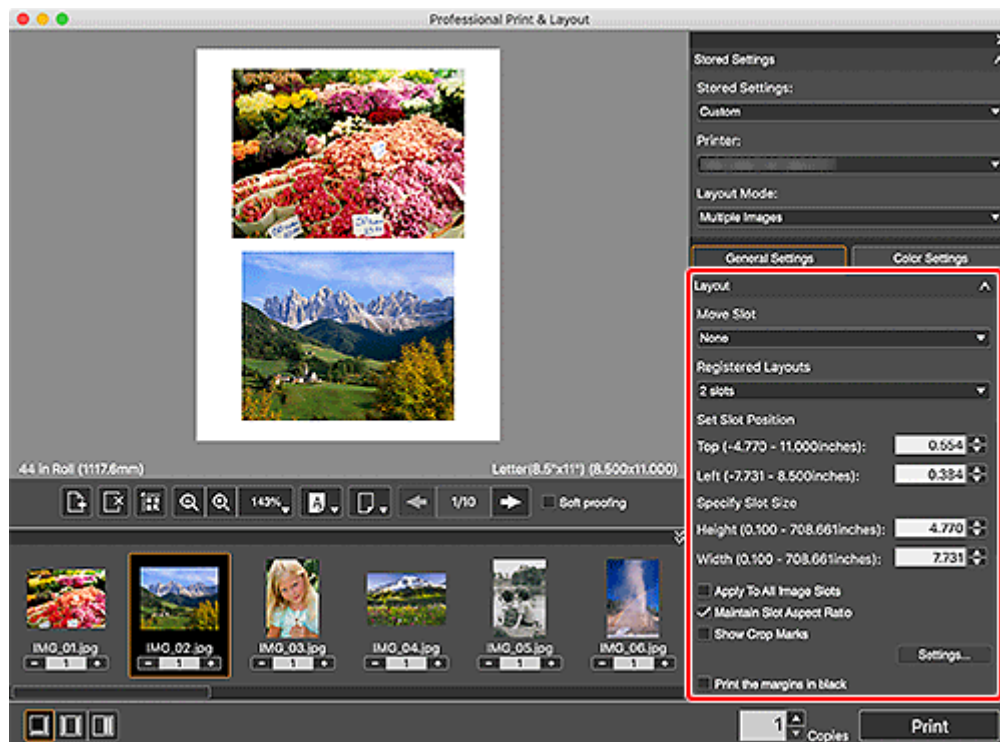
Professional Print & Layout

Stored Settings
Stored Settings:
Custom
Printer:
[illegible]
Layout Mode:
Multiple Images

General Settings
Color Settings

Layout
Move Slot
None
Registered Layouts
2 slots
Set Slot Position
Top (-4.770 - 11.000inches): 0.554
Left (-7.731 - 8.500inches): 0.384
Specify Slot Size
Height (0.100 - 708.661inches): 4.770
Width (0.100 - 708.661inches): 7.731
Apply To All Image Slots
Maintain Slot Aspect Ratio
Show Crop Marks
Settings...
Print the margins in black

44 in Roll (1117.6mm)
Letter(8.5"x11") (8.500x11.000)

149%
1/10
Soft proofing

IMG_01.jpg 1
IMG_02.jpg 1
IMG_03.jpg 1
IMG_04.jpg 1
IMG_05.jpg 1
IMG_06.jpg 1

1 Copies
Print